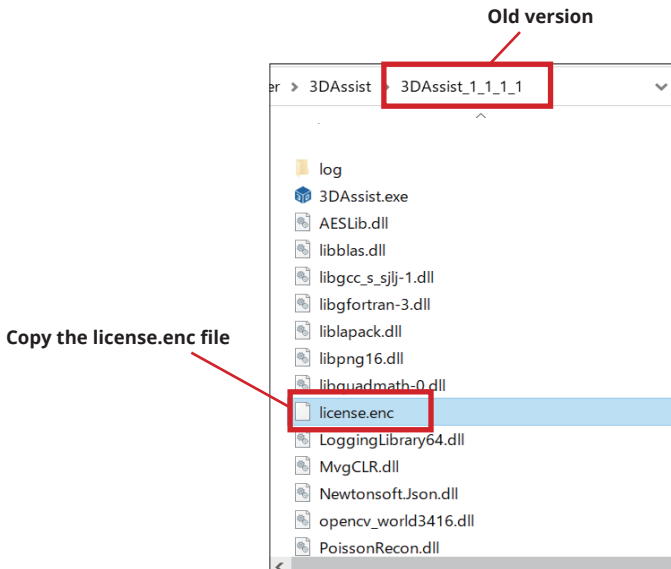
Old version

er > 3DAssist > 3DAssist_1_1_1_1

Copy the license.enc file

log
3DAssist.exe
AESLib.dll
libblas.dll
libgcc_s_sjlj-1.dll
libgfortran-3.dll
liblapack.dll
libpng16.dll
libquadmath-0.dll
license.enc
LoggingLibrary64.dll
MvgCLR.dll
Newtonsoft.Json.dll
opencv_world3416.dll
PoissonRecon.dll